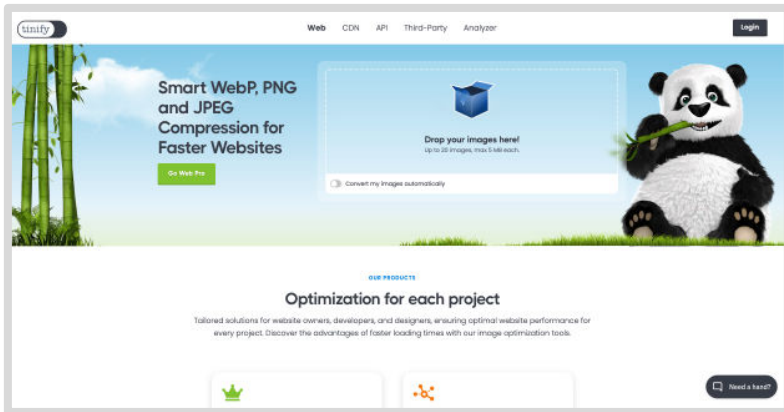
tinify

Web CDN API Third-Party Analyzer

Login

Smart WebP, PNG and JPEG Compression for Faster Websites

Go Web Pro

Drop your images here!
Up to 20 images, max 5 MB each.

Convert my images automatically

OUR PRODUCTS

Optimization for each project

Tailored solutions for website owners, developers, and designers, ensuring optimal website performance for every project. Discover the advantages of faster loading times with our image optimization tools.

Need a hand?